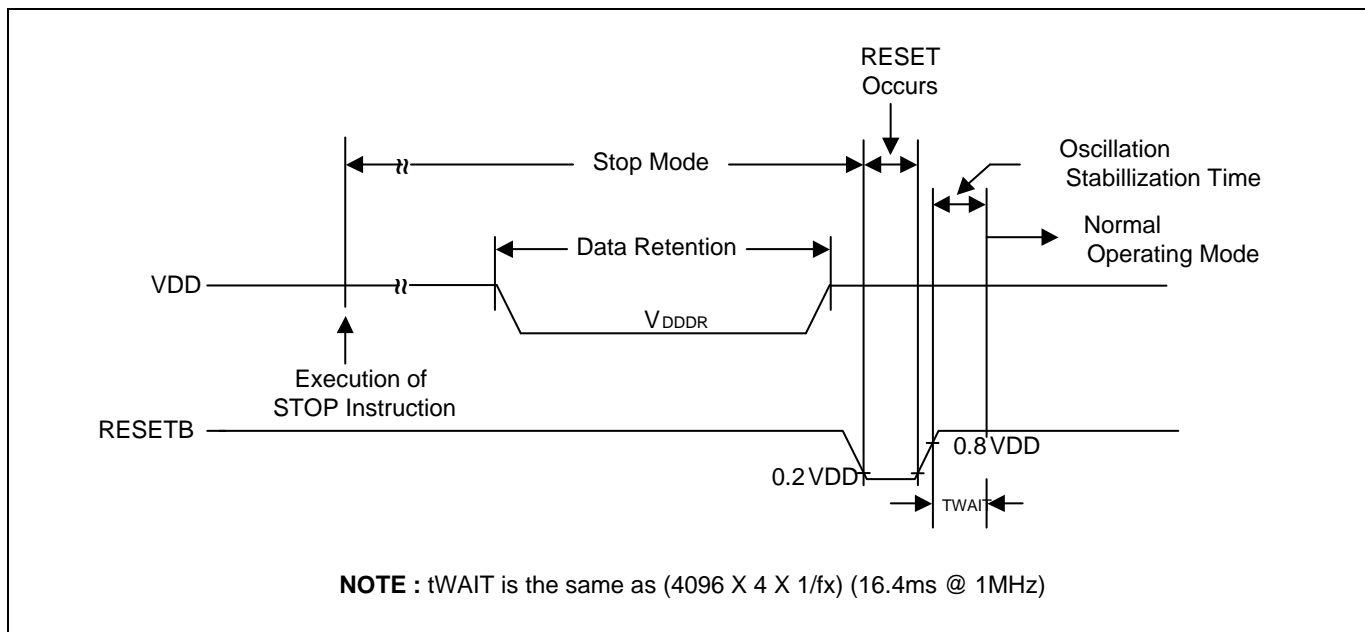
RESET Occurs

Stop Mode

Oscillation Stabillization Time

Normal Operating Mode

Data Retention

VDD

$V_{DDDR}$

Execution of STOP Instruction

RESETB

0.8 VDD

0.2 VDD

TWAIT

**NOTE :** tWAIT is the same as (4096 X 4 X 1/fx) (16.4ms @ 1MHz)